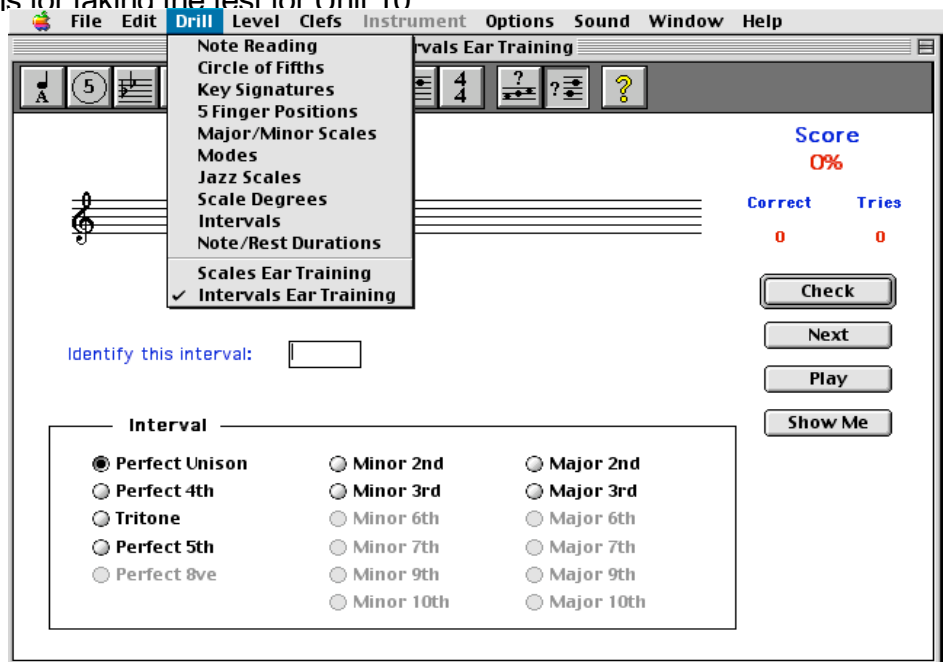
File Edit Drill Level Clefs Instrument Options Sound Window Help

Note Reading
Circle of Fifths
Key Signatures
5 Finger Positions
Major/Minor Scales
Modes
Jazz Scales
Scale Degrees
Intervals
Note/Rest Durations
Scales Ear Training
✓ Intervals Ear Training

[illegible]rvals Ear Training

A
5
$\frac{4}{4}$
?
?

Score
0%

Correct Tries
0 0

Check
Next
Play
Show Me

Identify this interval:

Interval

Perfect Unison
Perfect 4th
Tritone
Perfect 5th
Perfect 8ve

Minor 2nd
Minor 3rd
Minor 6th
Minor 7th
Minor 9th
Minor 10th

Major 2nd
Major 3rd
Major 6th
Major 7th
Major 9th
Major 10th